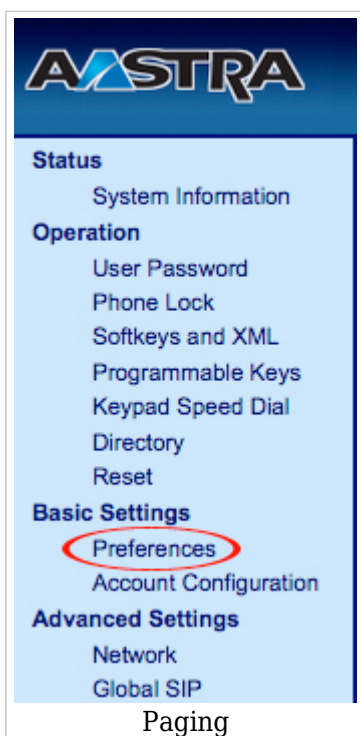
AASTRA

Status
System Information
Operation
User Password
Phone Lock
Softkeys and XML
Programmable Keys
Keypad Speed Dial
Directory
Reset
Basic Settings
Preferences
Account Configuration
Advanced Settings
Network
Global SIP

Paging